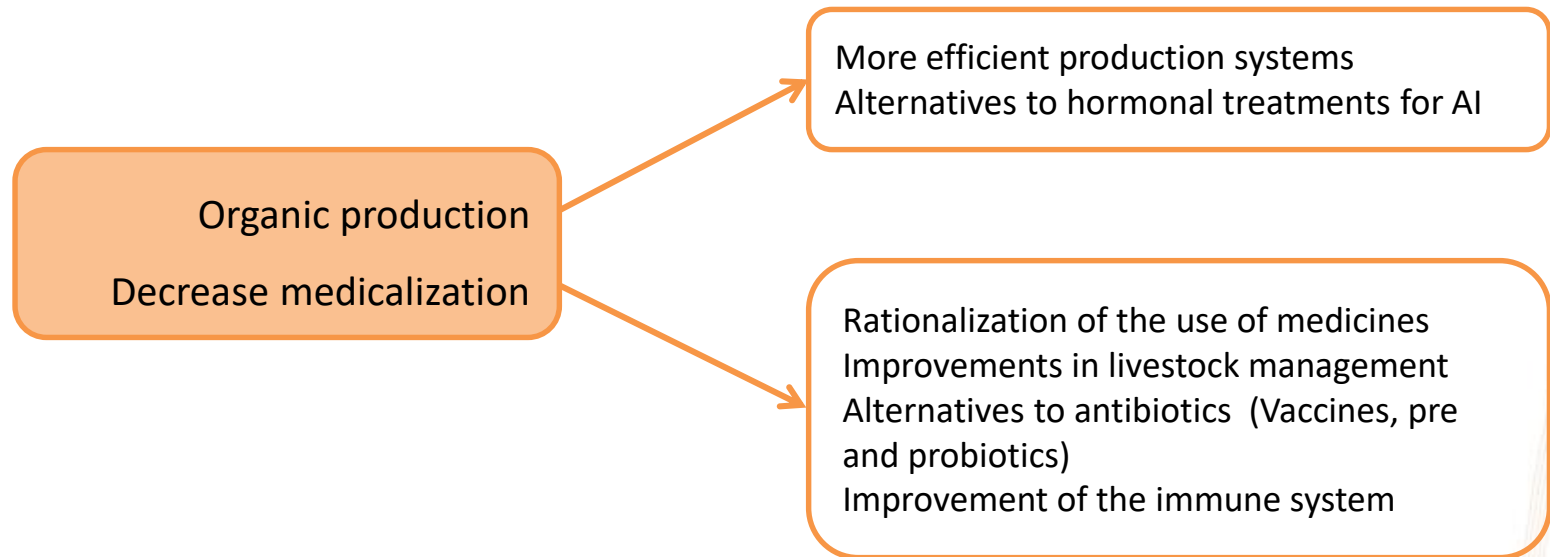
Organic production
Decrease medicalization

More efficient production systems
Alternatives to hormonal treatments for AI

Rationalization of the use of medicines
Improvements in livestock management
Alternatives to antibiotics (Vaccines, pre and probiotics)
Improvement of the immune system